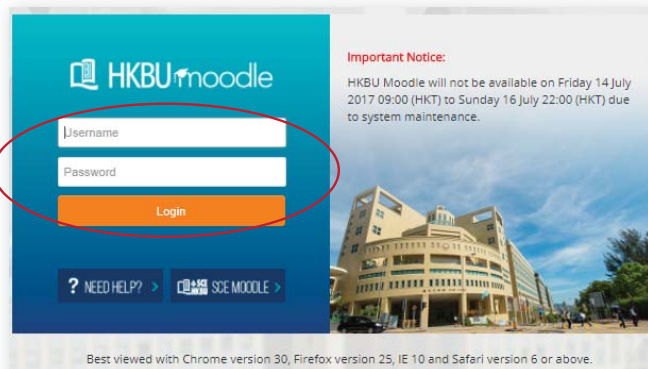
HKBU moodle

Username

Password

Login

? NEED HELP? >

SCE MOODLE >

Important Notice:

HKBU Moodle will not be available on Friday 14 July 2017 09:00 (HKT) to Sunday 16 July 22:00 (HKT) due to system maintenance.

Best viewed with Chrome version 30, Firefox version 25, IE 10 and Safari version 6 or above.